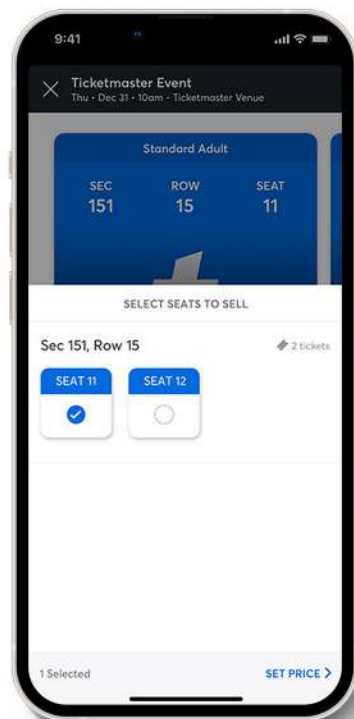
9:41

Ticketmaster Event
Thu · Dec 31 · 10am · Ticketmaster Venue

Standard Adult

| SEC | ROW | SEAT |
|---|---|---|
| 151 | 15 | 11 |

SELECT SEATS TO SELL

Sec 151, Row 15

2 tickets

SEAT 11

SEAT 12

1 Selected

SET PRICE >